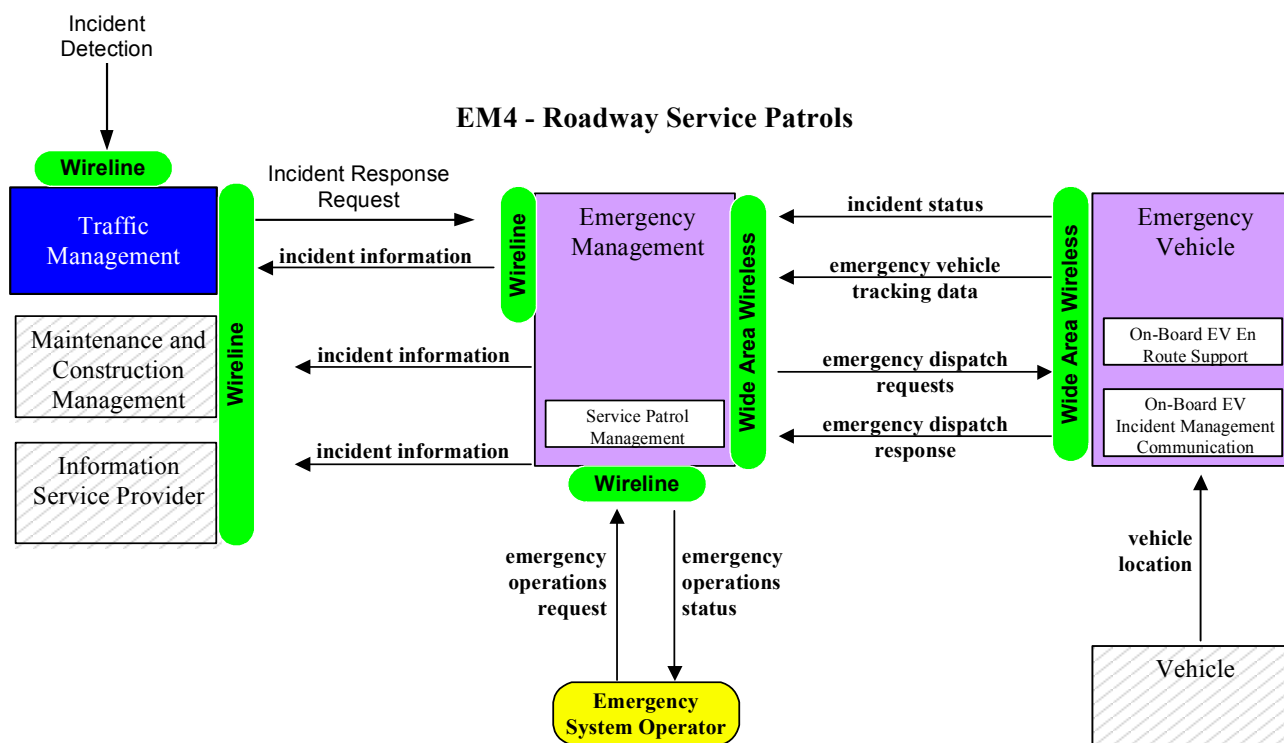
Incident Detection

EM4 - Roadway Service Patrols

Wireline

Traffic Management

Maintenance and Construction Management

Information Service Provider

Wireline

Incident Response Request

incident information

incident information

incident information

Wireline

Emergency Management

Service Patrol Management

Wide Area Wireless

Wireline

incident status

emergency vehicle tracking data

emergency dispatch requests

emergency dispatch response

Wide Area Wireless

Emergency Vehicle

On-Board EV En Route Support

On-Board EV Incident Management Communication

emergency operations request

emergency operations status

Emergency System Operator

vehicle location

Vehicle